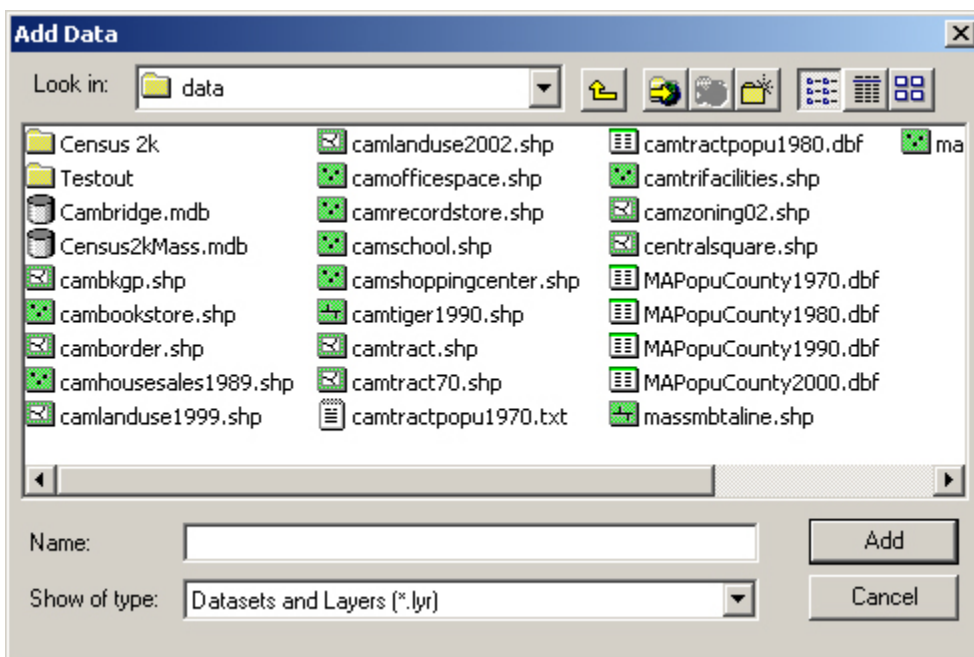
Add Data

Look in: data

Census 2k
Testout
Cambridge.mdb
Census2kMass.mdb
cambkgp.shp
cambookstore.shp
camborder.shp
camhousesales1989.shp
camlanduse1999.shp

camlanduse2002.shp
camofficespace.shp
camrecordstore.shp
camschool.shp
camshoppingcenter.shp
camtiger1990.shp
camtract.shp
camtract70.shp
camtractpopu1970.txt

camtractpopu1980.dbf
camtrifacilities.shp
camzoning02.shp
centralsquare.shp
MAPopuCounty1970.dbf
MAPopuCounty1980.dbf
MAPopuCounty1990.dbf
MAPopuCounty2000.dbf
massmbtaline.shp

ma

Name:
Show of type: Datasets and Layers (*.lyr)

Add
Cancel